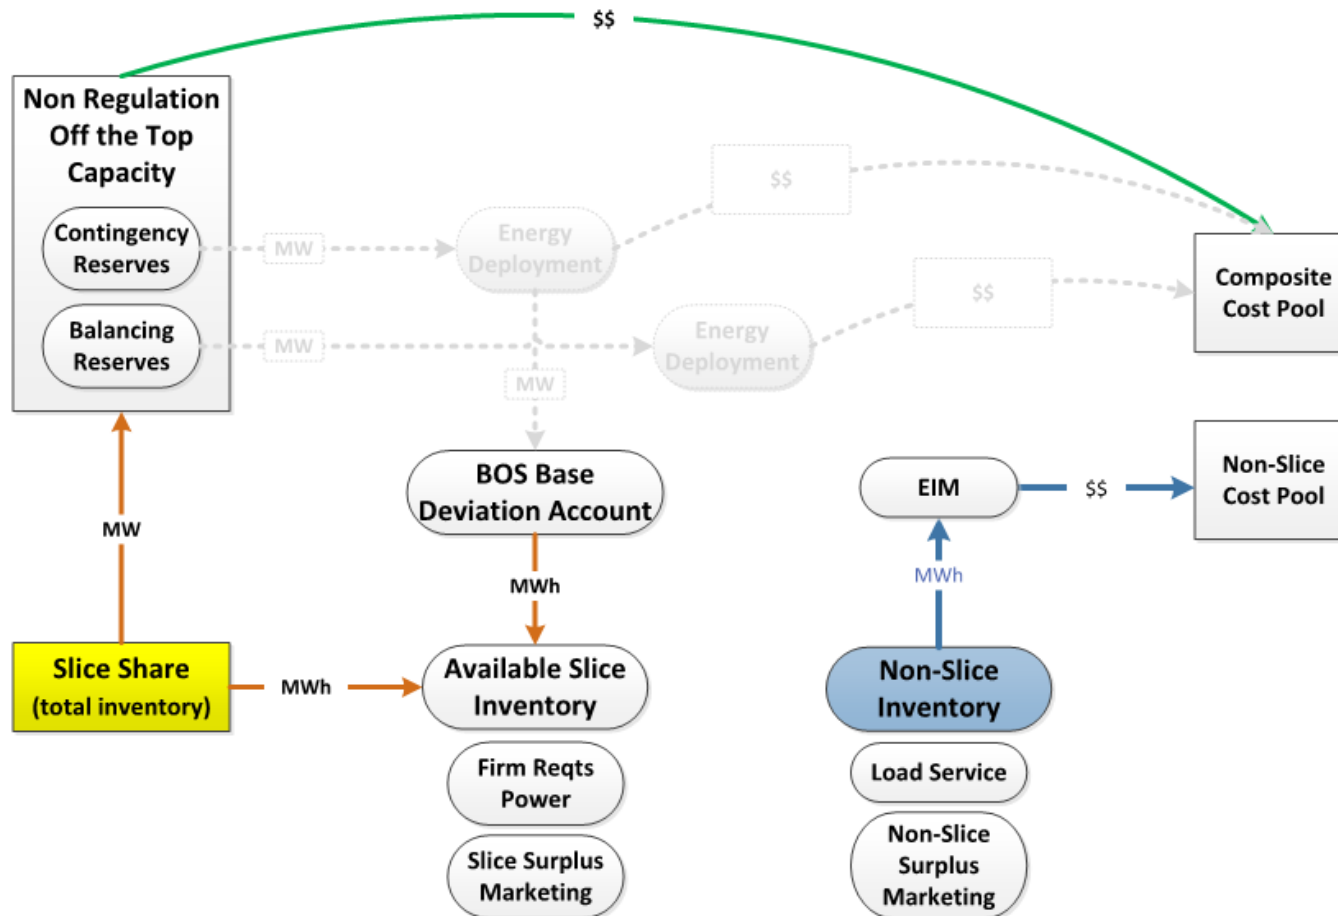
$$

Non Regulation Off the Top Capacity

Contingency Reserves

Balancing Reserves

MW

Energy Deployment

$$

MW

Energy Deployment

$$

MW

Composite Cost Pool

BOS Base Deviation Account

EIM

$$

Non-Slice Cost Pool

MW

MWh

MWh

Slice Share (total inventory)

MWh

Available Slice Inventory

Non-Slice Inventory

Firm Reqts Power

Slice Surplus Marketing

Load Service

Non-Slice Surplus Marketing